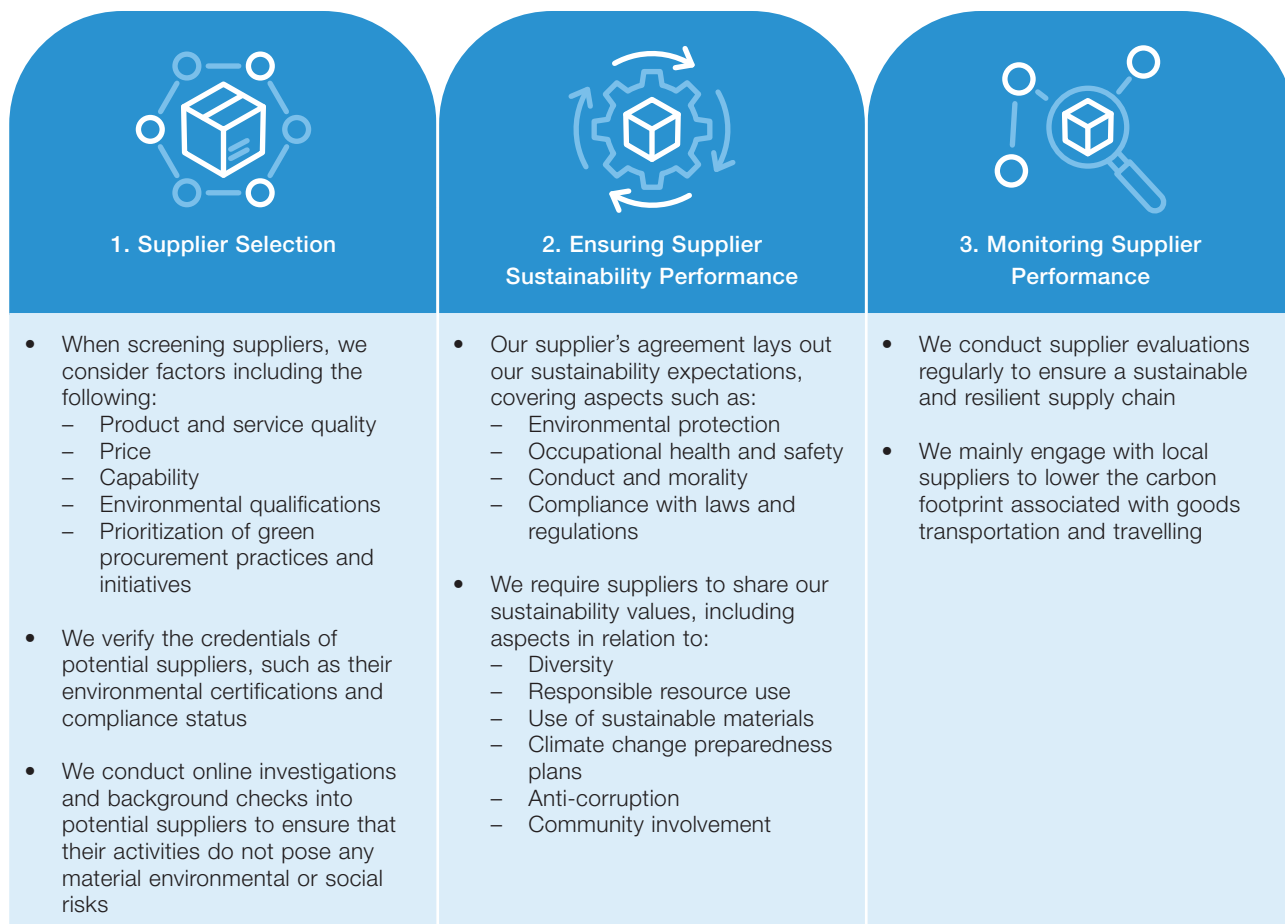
1. Supplier Selection

- When screening suppliers, we consider factors including the following:
  – Product and service quality
  – Price
  – Capability
  – Environmental qualifications
  – Prioritization of green procurement practices and initiatives

- We verify the credentials of potential suppliers, such as their environmental certifications and compliance status

- We conduct online investigations and background checks into potential suppliers to ensure that their activities do not pose any material environmental or social risks

2. Ensuring Supplier Sustainability Performance

- Our supplier's agreement lays out our sustainability expectations, covering aspects such as:
  – Environmental protection
  – Occupational health and safety
  – Conduct and morality
  – Compliance with laws and regulations

- We require suppliers to share our sustainability values, including aspects in relation to:
  – Diversity
  – Responsible resource use
  – Use of sustainable materials
  – Climate change preparedness plans
  – Anti-corruption
  – Community involvement

3. Monitoring Supplier Performance

- We conduct supplier evaluations regularly to ensure a sustainable and resilient supply chain

- We mainly engage with local suppliers to lower the carbon footprint associated with goods transportation and travelling